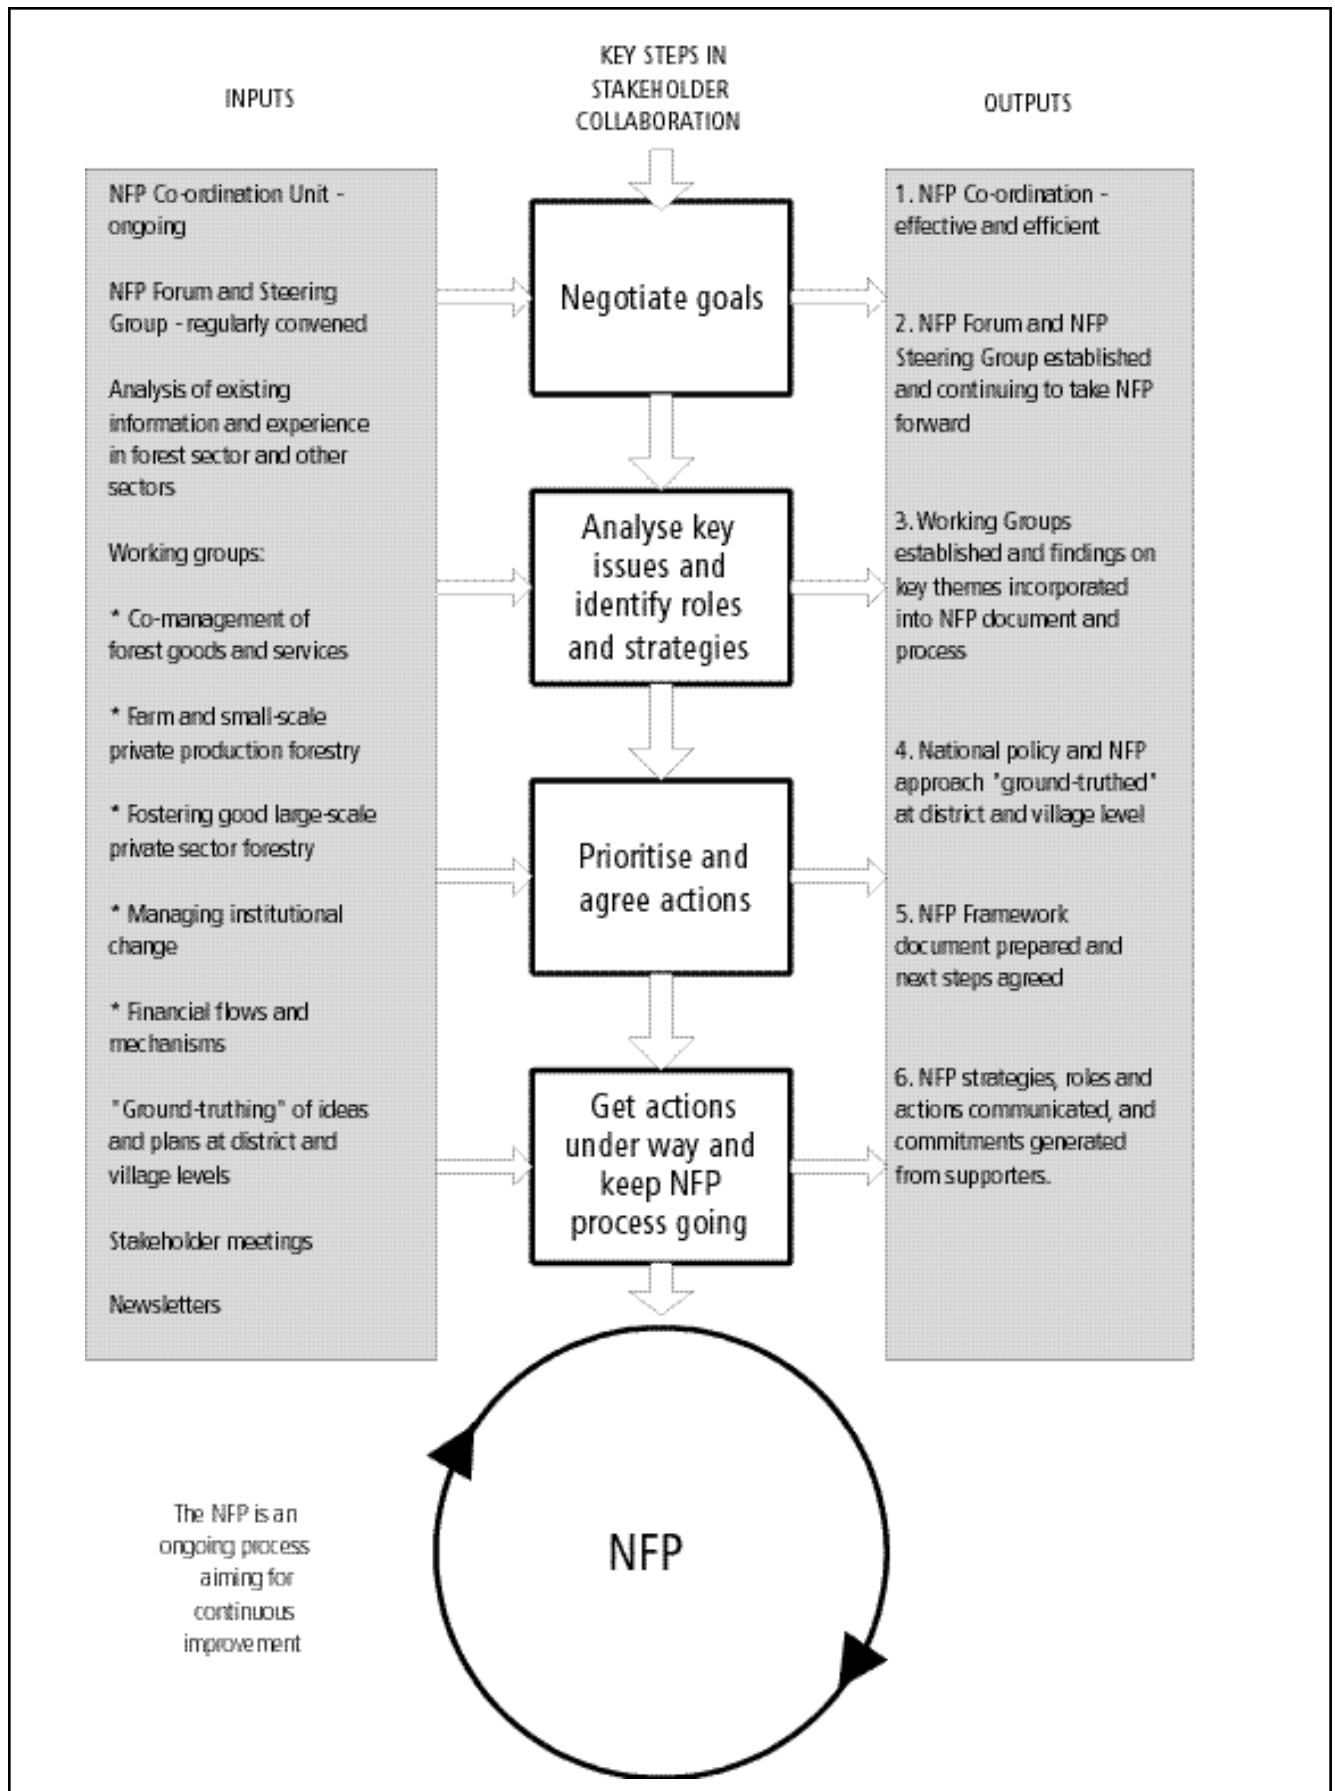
KEY STEPS IN STAKEHOLDER COLLABORATION

INPUTS

OUTPUTS

NFP Co-ordination Unit - ongoing

NFP Forum and Steering Group - regularly convened

Analysis of existing information and experience in forest sector and other sectors

Working groups:

* Co-management of forest goods and services

* Farm and small-scale private production forestry

* Fostering good large-scale private sector forestry

* Managing institutional change

* Financial flows and mechanisms

"Ground-truthing" of ideas and plans at district and village levels

Stakeholder meetings

Newsletters

Negotiate goals

Analyse key issues and identify roles and strategies

Prioritise and agree actions

Get actions under way and keep NFP process going

1. NFP Co-ordination - effective and efficient

2. NFP Forum and NFP Steering Group established and continuing to take NFP forward

3. Working Groups established and findings on key themes incorporated into NFP document and process

4. National policy and NFP approach "ground-truthed" at district and village level

5. NFP Framework document prepared and next steps agreed

6. NFP strategies, roles and actions communicated, and commitments generated from supporters.

The NFP is an ongoing process aiming for continuous improvement

NFP